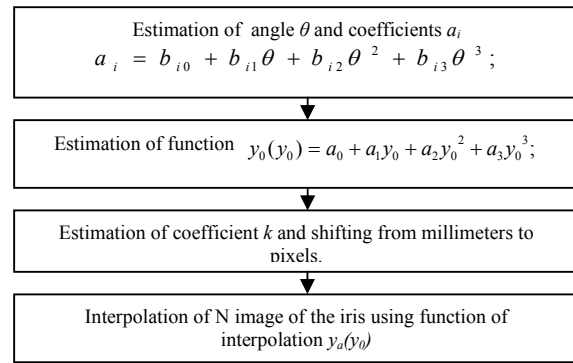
Estimation of angle $\theta$ and coefficients $a_i$
$a_i = b_{i0} + b_{i1}\theta + b_{i2}\theta^2 + b_{i3}\theta^3$;

Estimation of function $y_0(y_0) = a_0 + a_1 y_0 + a_2 y_0^2 + a_3 y_0^3$;

Estimation of coefficient $k$ and shifting from millimeters to pixels.

Interpolation of N image of the iris using function of interpolation $y_a(y_0)$